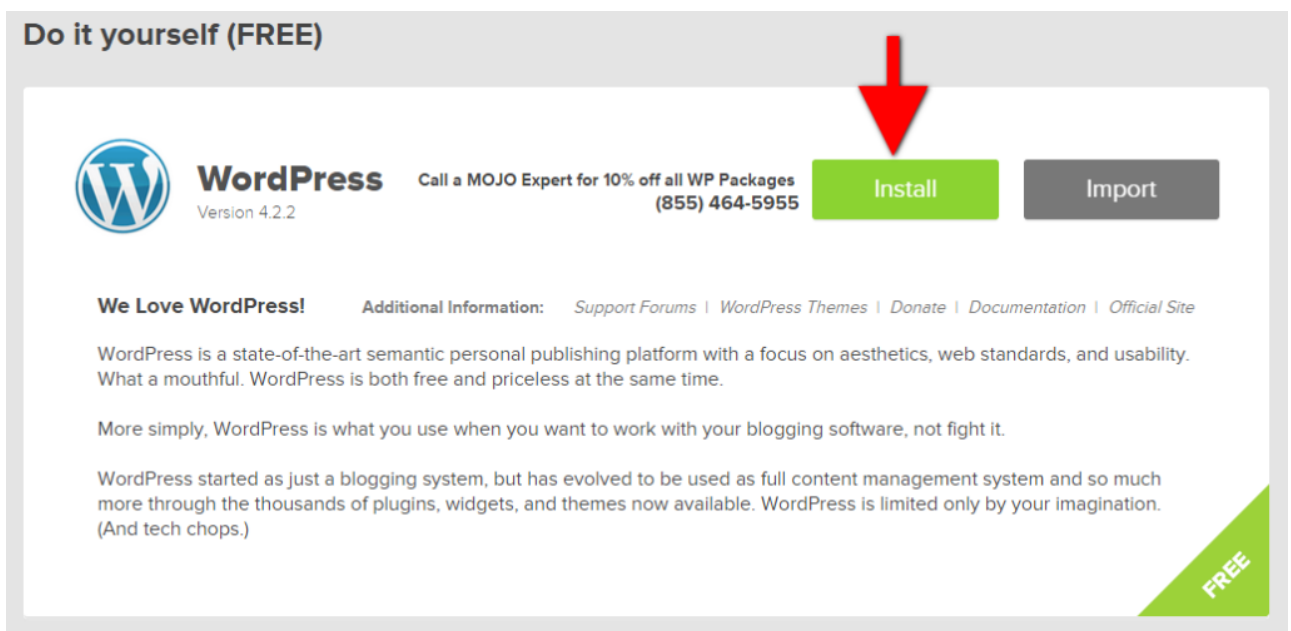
Do it yourself (FREE)

WordPress
Version 4.2.2

Call a MOJO Expert for 10% off all WP Packages
(855) 464-5955

Install

Import

We Love WordPress!

Additional Information: Support Forums | WordPress Themes | Donate | Documentation | Official Site

WordPress is a state-of-the-art semantic personal publishing platform with a focus on aesthetics, web standards, and usability. What a mouthful. WordPress is both free and priceless at the same time.

More simply, WordPress is what you use when you want to work with your blogging software, not fight it.

WordPress started as just a blogging system, but has evolved to be used as full content management system and so much more through the thousands of plugins, widgets, and themes now available. WordPress is limited only by your imagination. (And tech chops.)

FREE